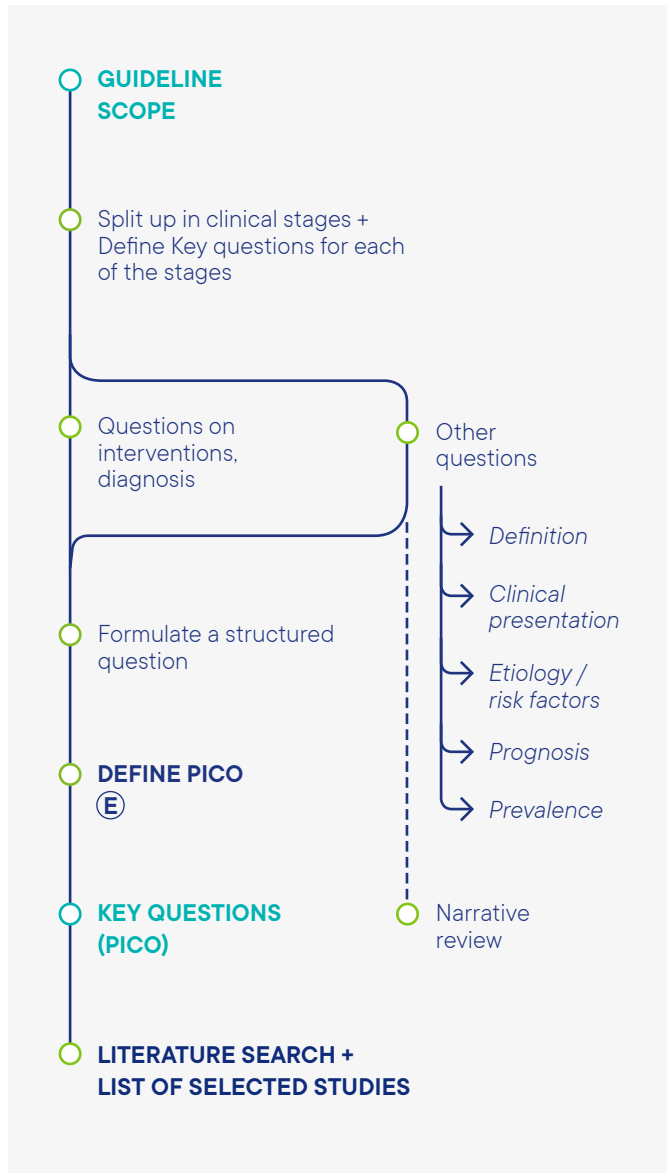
GUIDELINE SCOPE

Split up in clinical stages + Define Key questions for each of the stages

Questions on interventions, diagnosis

Other questions

Definition

Clinical presentation

Etiology / risk factors

Prognosis

Prevalence

Formulate a structured question

DEFINE PICO
E

KEY QUESTIONS (PICO)

Narrative review

LITERATURE SEARCH + LIST OF SELECTED STUDIES